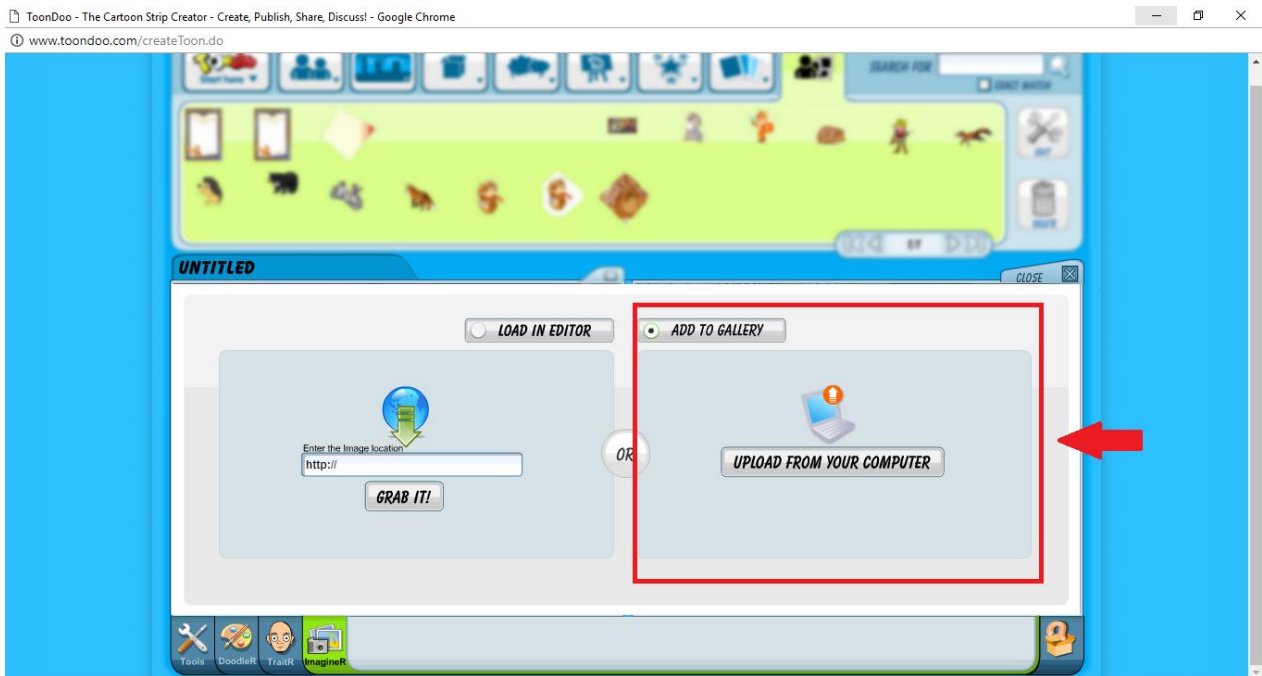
ToonDoo - The Cartoon Strip Creator - Create, Publish, Share, Discuss! - Google Chrome

www.toondoo.com/createToon.do

Start here

SEARCH FOR

EXACT MATCH

EDIT

DELETE

8/9

UNTITLED

CLOSE

LOAD IN EDITOR

ADD TO GALLERY

Enter the Image location

http://

GRAB IT!

OR

UPLOAD FROM YOUR COMPUTER

Tools

DoodleR

TraitR

ImagineR